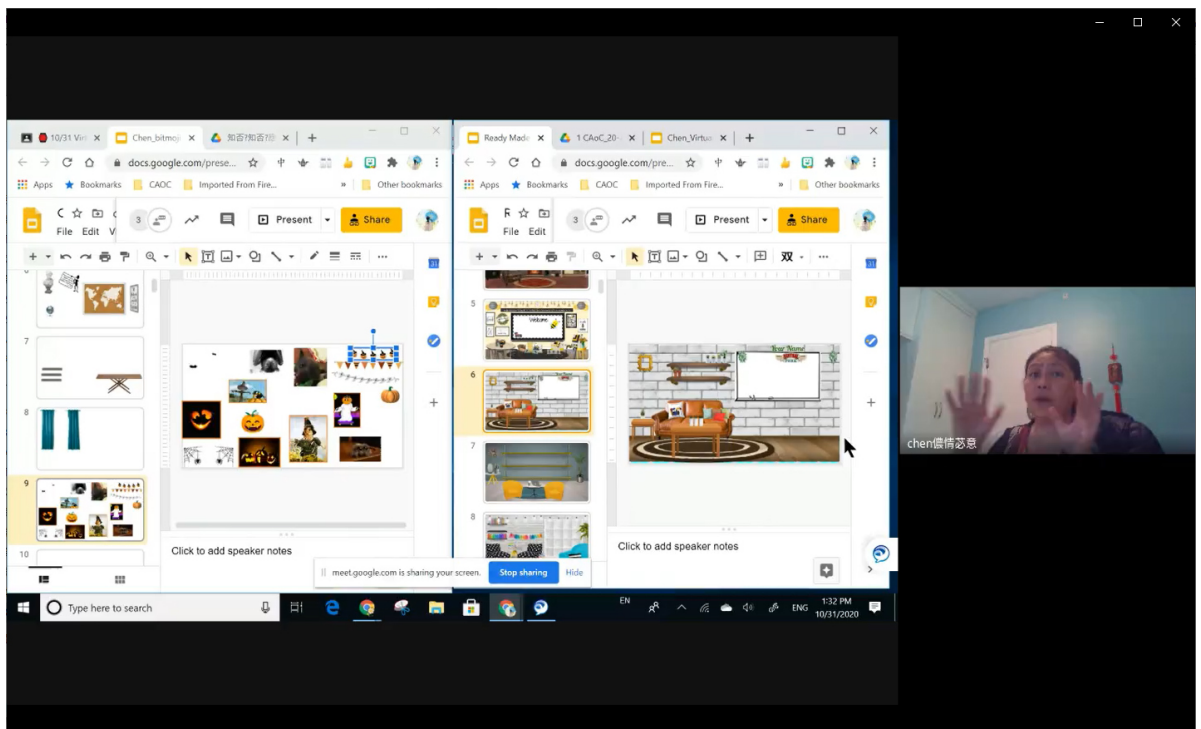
10/31 Virt
Chen_bitmoji
知否?知否?
docs.google.com/prese...
Apps
Bookmarks
CAOC
Imported From Fire...
Other bookmarks
File
Edit
3
Present
Share
6
7
8
9
10
Click to add speaker notes

Ready Made
1 CAoC_20-
Chen_Virtual
docs.google.com/pre...
Apps
Bookmarks
CAOC
Imported From Fire...
Other bookmarks
File
Edit
3
Present
Share
5
Welcome
6
7
8
Your Name
Click to add speaker notes

chen儒倩苾意

meet.google.com is sharing your screen.
Stop sharing
Hide

Type here to search
EN
ENG
1:32 PM
10/31/2020